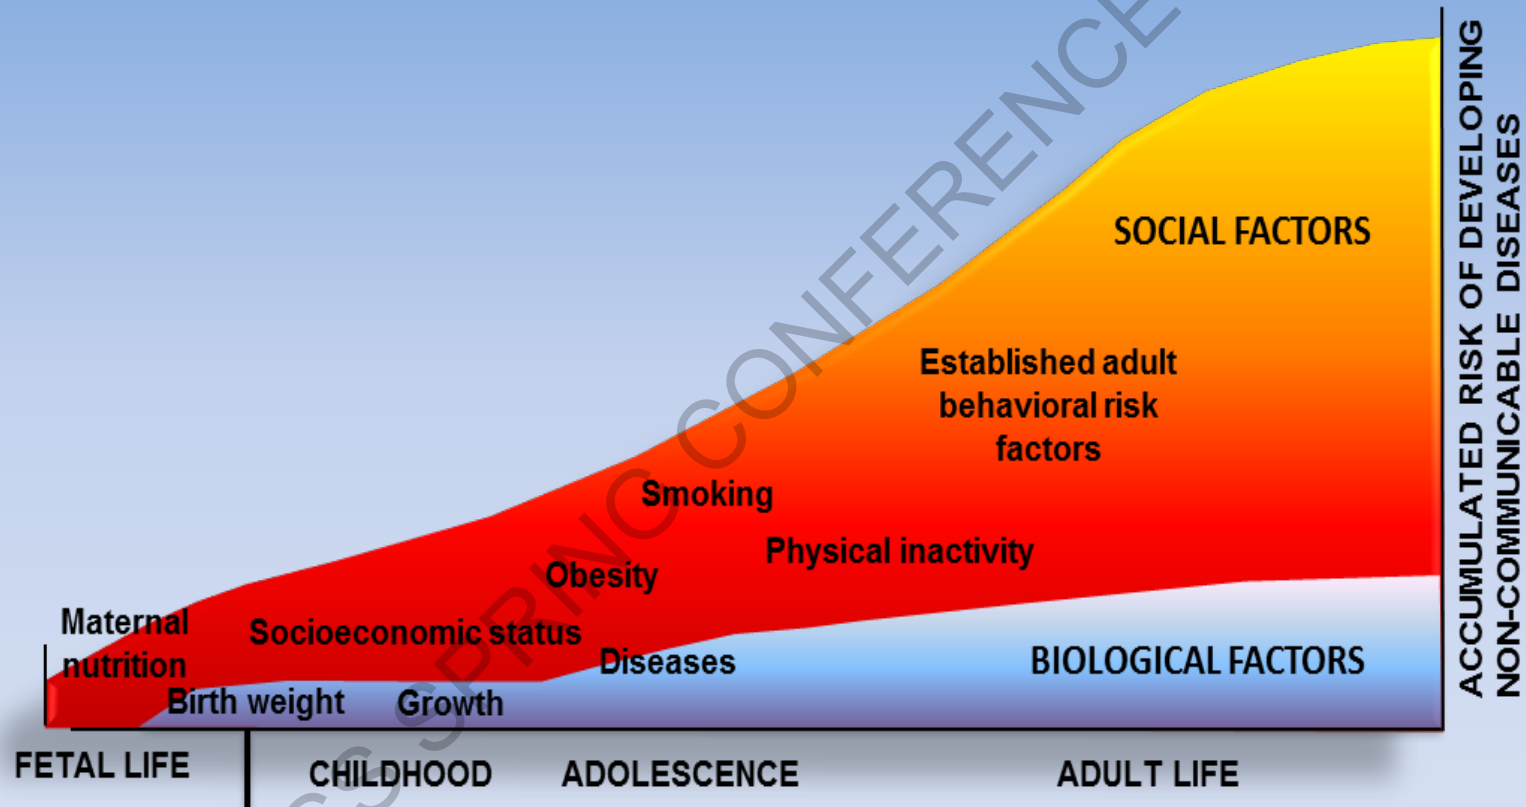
ACCUMULATED RISK OF DEVELOPING NON-COMMUNICABLE DISEASES

SOCIAL FACTORS

Established adult behavioral risk factors

Smoking

Physical inactivity

Obesity

Maternal nutrition

Socioeconomic status

Diseases

BIOLOGICAL FACTORS

Birth weight

Growth

FETAL LIFE

CHILDHOOD

ADOLESCENCE

ADULT LIFE

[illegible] SPRING CONFERENCE